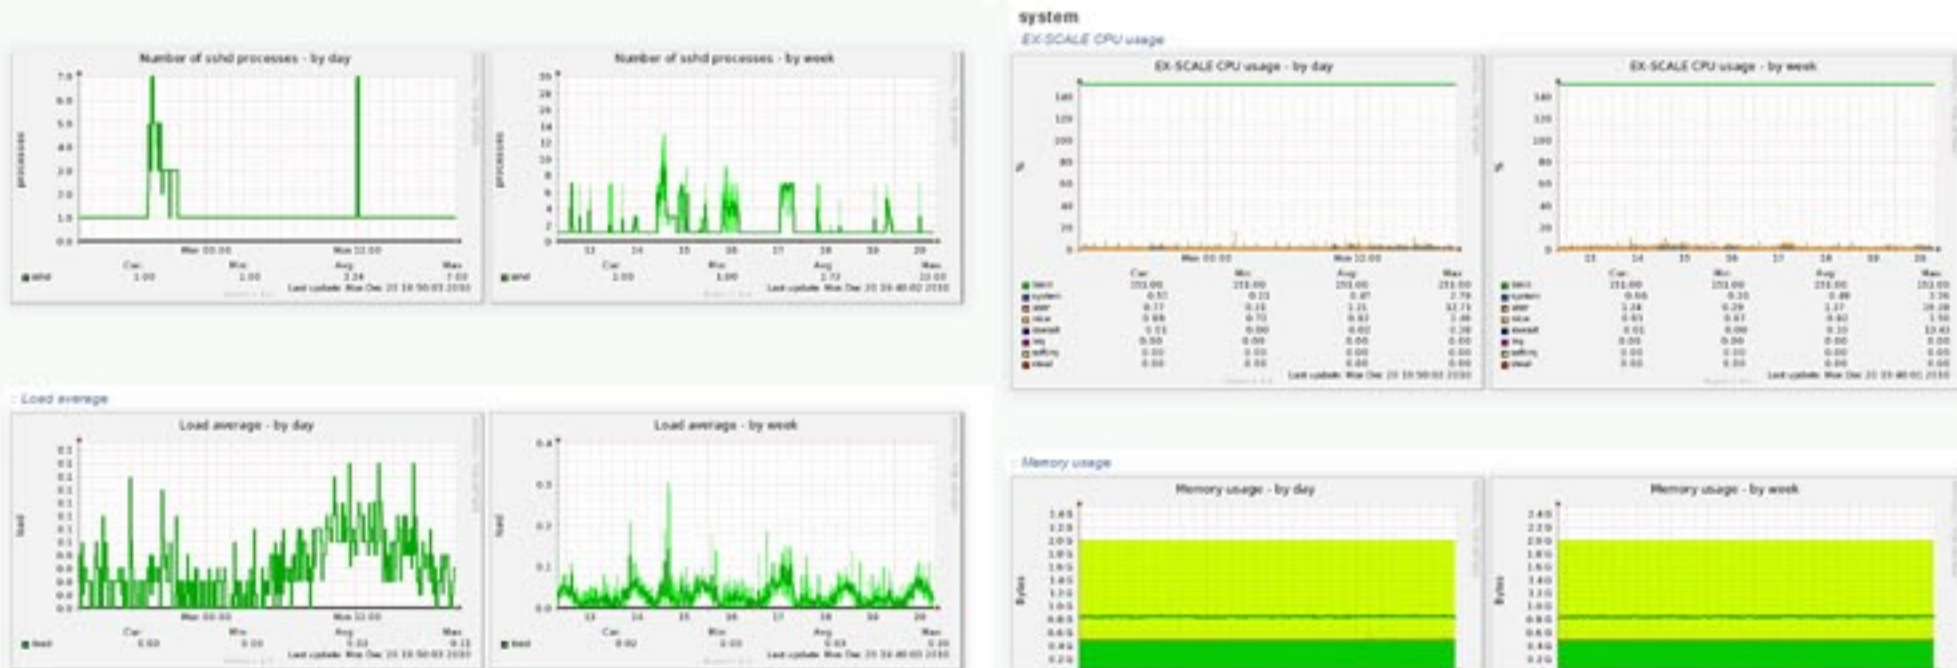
Number of sshd processes - by day

processes

7.0
6.0
5.0
4.0
3.0
2.0
1.0
0.0

Mon 00:00 Mon 12:00

| | Cur: | Min: | Avg: | Max: |
|---|---|---|---|---|
| sshd | 1.00 | 1.00 | 1.24 | 7.00 |

Last update: Mon Dec 20 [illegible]

Number of sshd processes - by week

processes

20
18
16
14
12
10
8
6
4
2
0

13 14 15 16 17 18 19 20

| | Cur: | Min: | Avg: | Max: |
|---|---|---|---|---|
| sshd | 1.00 | 1.00 | 1.72 | 13.00 |

Last update: Mon Dec 20 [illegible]

system

EX-SCALE CPU usage

EX-SCALE CPU usage - by day

%

140
120
100
80
60
40
20
0

Mon 00:00 Mon 12:00

Cur: Min: Avg: Max:

idle system user nice iowait irq softirq steal

Last update: Mon Dec 20 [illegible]

EX-SCALE CPU usage - by week

%

140
120
100
80
60
40
20
0

13 14 15 16 17 18 19 20

Cur: Min: Avg: Max:

idle system user nice iowait irq softirq steal

Last update: Mon Dec 20 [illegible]

Load average

Load average - by day

load

Mon 00:00 Mon 12:00

| | Cur: | Min: | Avg: | Max: |
|---|---|---|---|---|
| load | 0.03 | 0.00 | 0.02 | 0.11 |

Last update: Mon Dec 20 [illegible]

Load average - by week

load

0.4
0.3
0.2
0.1
0.0

13 14 15 16 17 18 19 20

| | Cur: | Min: | Avg: | Max: |
|---|---|---|---|---|
| load | 0.02 | 0.00 | 0.03 | 0.30 |

Last update: Mon Dec 20 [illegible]

Memory usage

Memory usage - by day

Bytes

Memory usage - by week

Bytes